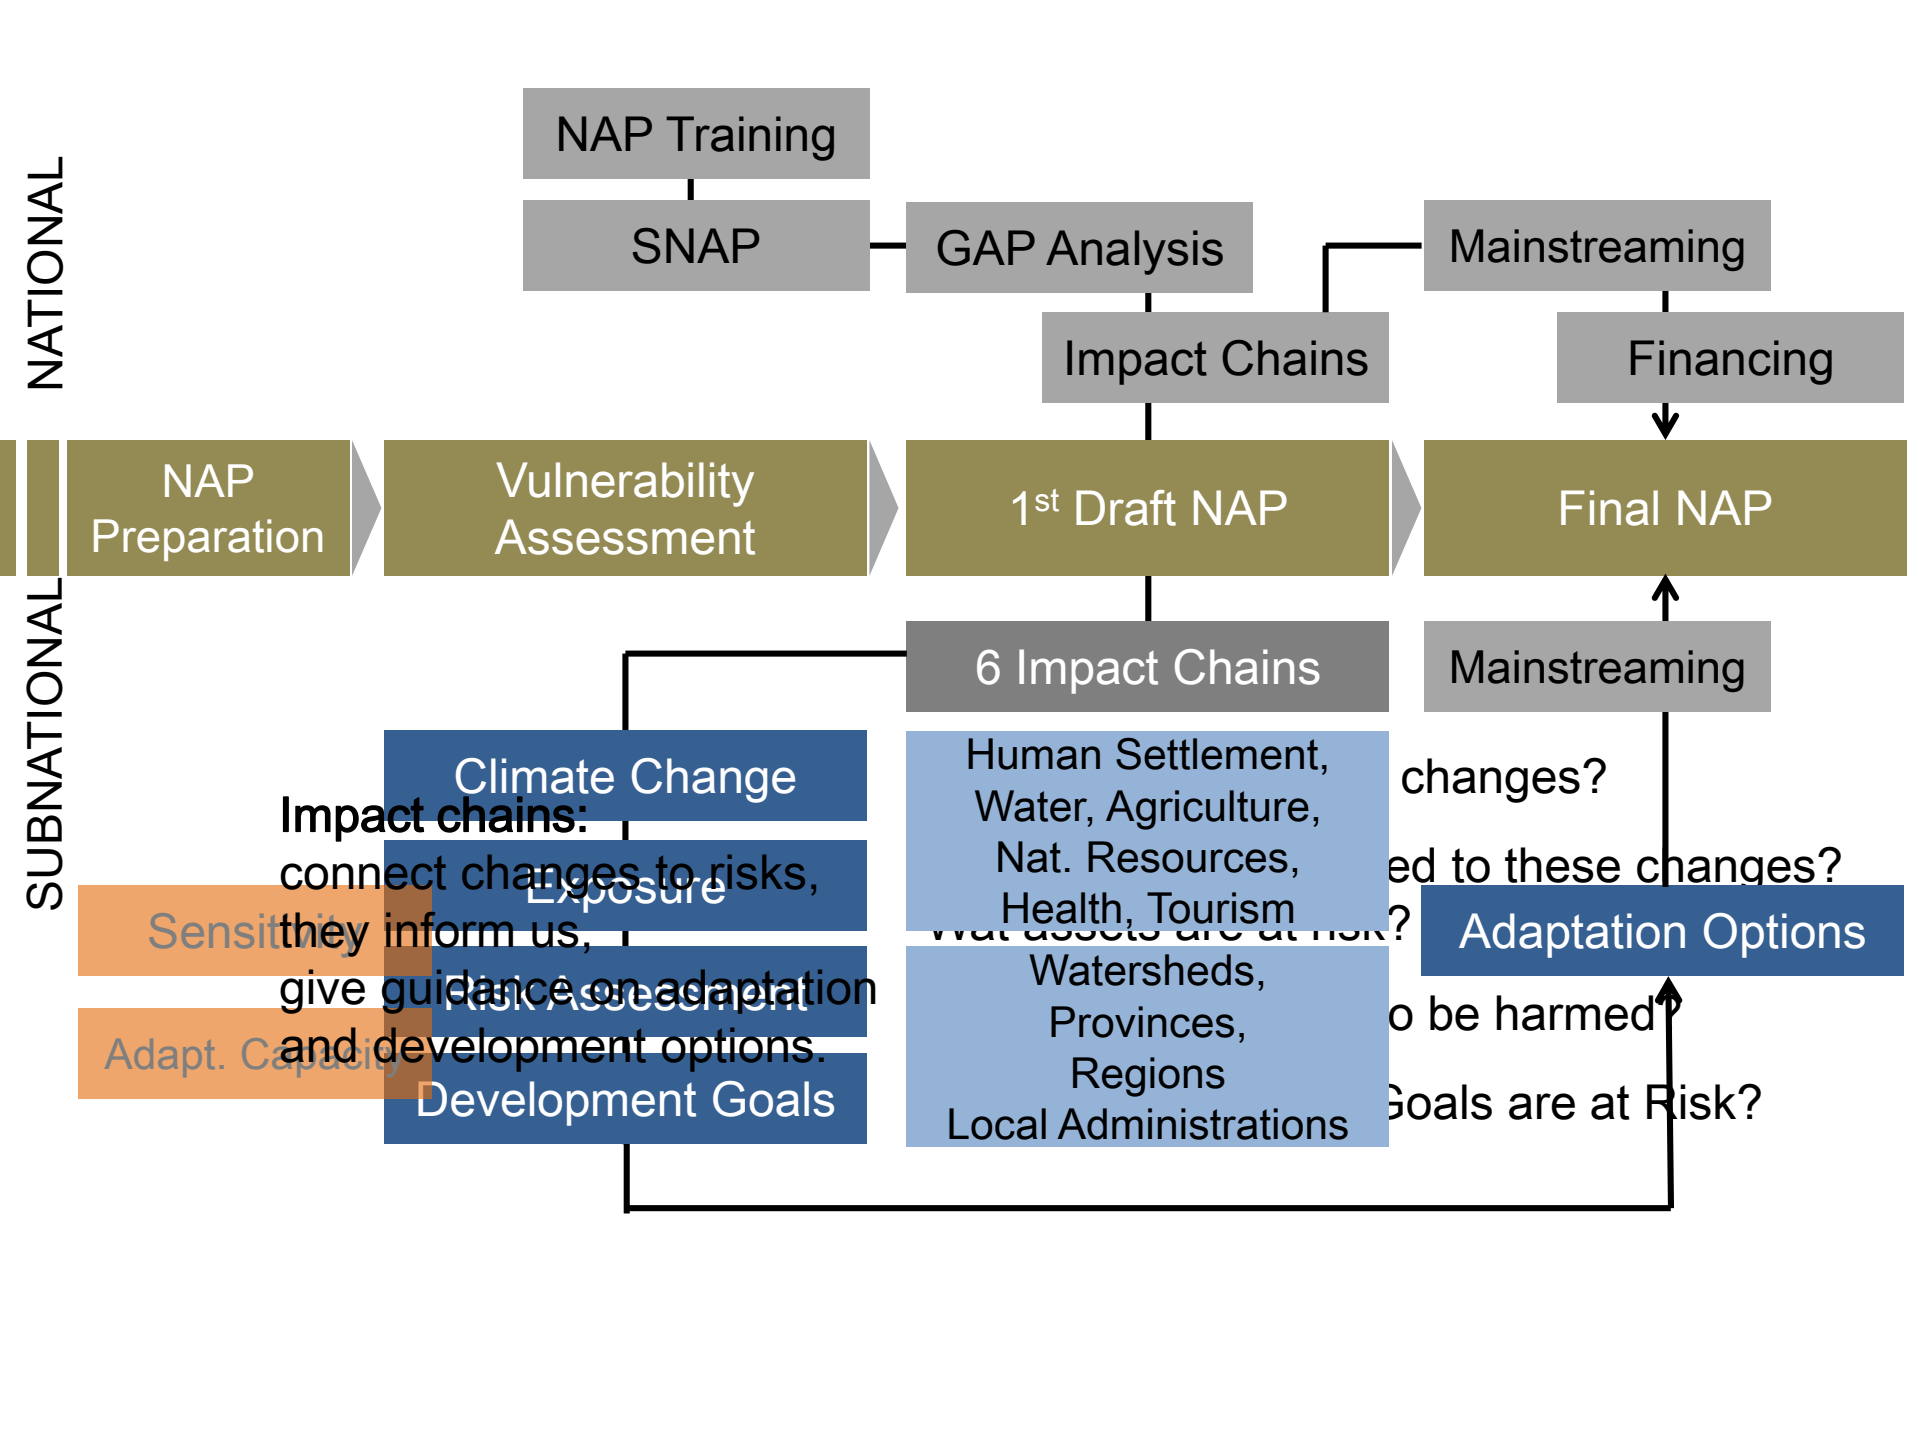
NATIONAL

SUBNATIONAL

NAP Training

SNAP

GAP Analysis

Mainstreaming

Impact Chains

Financing

NAP Preparation

Vulnerability Assessment

1$^{st}$ Draft NAP

Final NAP

6 Impact Chains

Mainstreaming

Climate Change

Impact chains:
connect changes to risks,
they inform us,
give guidance on adaptation
and development options.

Exposure

Sensitivity

Risk Assessment

Adapt. Capacity

Development Goals

Human Settlement, Water, Agriculture, Nat. Resources, Health, Tourism

Watersheds, Provinces, Regions
Local Administrations

changes?

ed to these changes?

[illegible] ?

o be harmed?

Goals are at Risk?

Adaptation Options